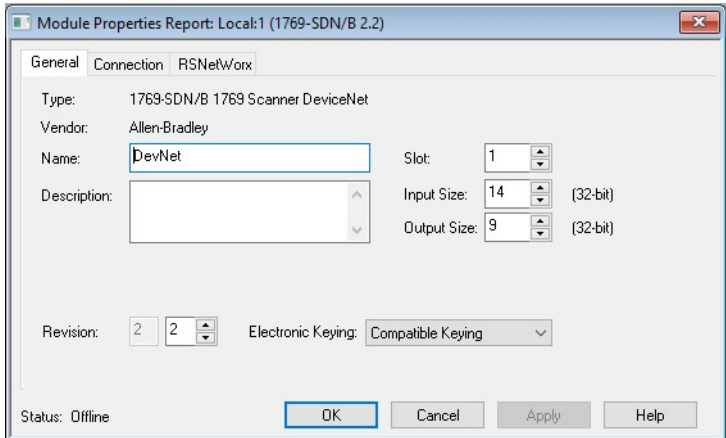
Module Properties Report: Local:1 (1769-SDN/B 2.2)

General Connection RSNetWorx

Type: 1769-SDN/B 1769 Scanner DeviceNet

Vendor: Allen-Bradley

Name: DevNet

Slot: 1

Description:

Input Size: 14 (32-bit)

Output Size: 9 (32-bit)

Revision: 2 2

Electronic Keying: Compatible Keying

Status: Offline

OK Cancel Apply Help